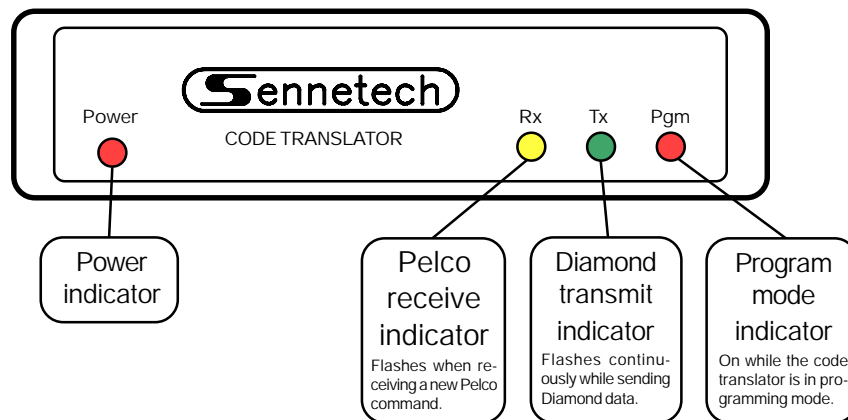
Sennetech

Power

CODE TRANSLATOR

Rx

Tx

Pgm

Power indicator

Pelco receive indicator

Flashes when receiving a new Pelco command.

Diamond transmit indicator

Flashes continuously while sending Diamond data.

Program mode indicator

On while the code translator is in programming mode.